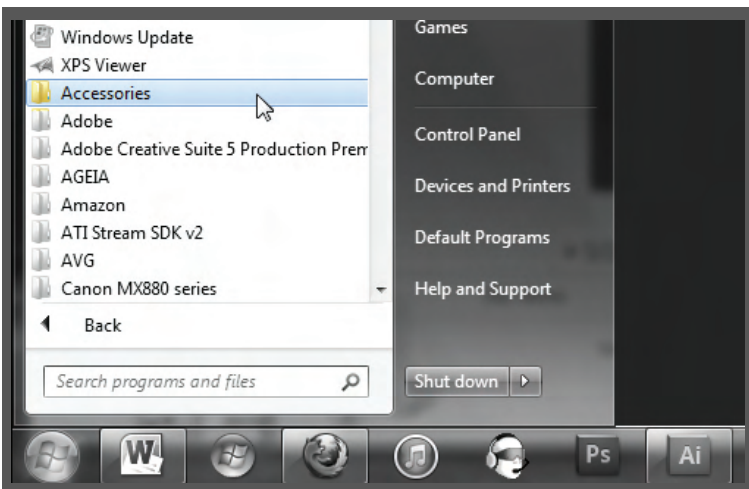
Windows Update
XPS Viewer
Accessories
Adobe
Adobe Creative Suite 5 Production Prem
AGEIA
Amazon
ATI Stream SDK v2
AVG
Canon MX880 series

Back

Search programs and files

Games
Computer
Control Panel
Devices and Printers
Default Programs
Help and Support

Shut down

W
Ps
Ai